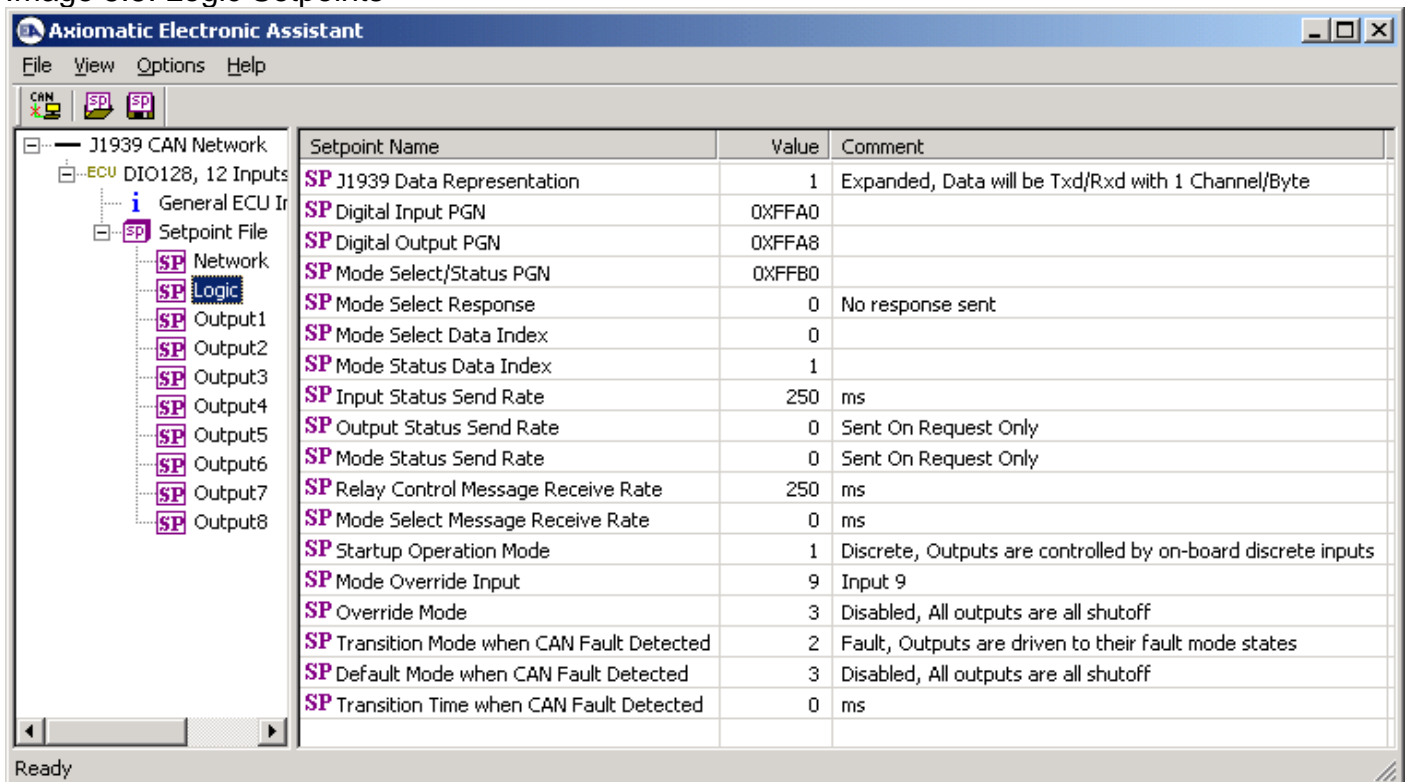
Image 3.5: Logic Setpoints

Axiomatic Electronic Assistant

File View Options Help

J1939 CAN Network
ECU DIO128, 12 Inputs
General ECU Ir
Setpoint File
SP Network
SP Logic
SP Output1
SP Output2
SP Output3
SP Output4
SP Output5
SP Output6
SP Output7
SP Output8

| Setpoint Name | Value | Comment |
|---|---|---|
| SP J1939 Data Representation | 1 | Expanded, Data will be Txd/Rxd with 1 Channel/Byte |
| SP Digital Input PGN | 0XFFA0 | |
| SP Digital Output PGN | 0XFFA8 | |
| SP Mode Select/Status PGN | 0XFFB0 | |
| SP Mode Select Response | 0 | No response sent |
| SP Mode Select Data Index | 0 | |
| SP Mode Status Data Index | 1 | |
| SP Input Status Send Rate | 250 | ms |
| SP Output Status Send Rate | 0 | Sent On Request Only |
| SP Mode Status Send Rate | 0 | Sent On Request Only |
| SP Relay Control Message Receive Rate | 250 | ms |
| SP Mode Select Message Receive Rate | 0 | ms |
| SP Startup Operation Mode | 1 | Discrete, Outputs are controlled by on-board discrete inputs |
| SP Mode Override Input | 9 | Input 9 |
| SP Override Mode | 3 | Disabled, All outputs are all shutoff |
| SP Transition Mode when CAN Fault Detected | 2 | Fault, Outputs are driven to their fault mode states |
| SP Default Mode when CAN Fault Detected | 3 | Disabled, All outputs are all shutoff |
| SP Transition Time when CAN Fault Detected | 0 | ms |

Ready